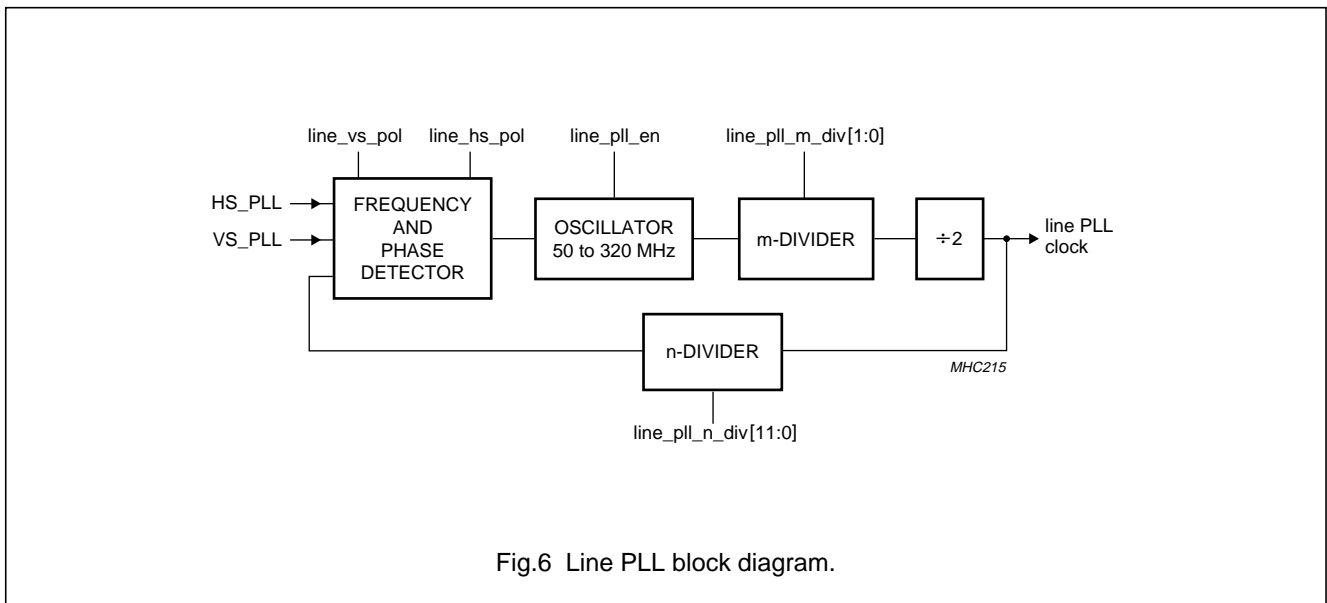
line_vs_pol
line_hs_pol
line_pll_en
line_pll_m_div[1:0]

HS_PLL
VS_PLL

FREQUENCY AND PHASE DETECTOR

OSCILLATOR 50 to 320 MHz

m-DIVIDER

$\div 2$

line PLL clock

n-DIVIDER

MHC215

line_pll_n_div[11:0]

Fig.6 Line PLL block diagram.